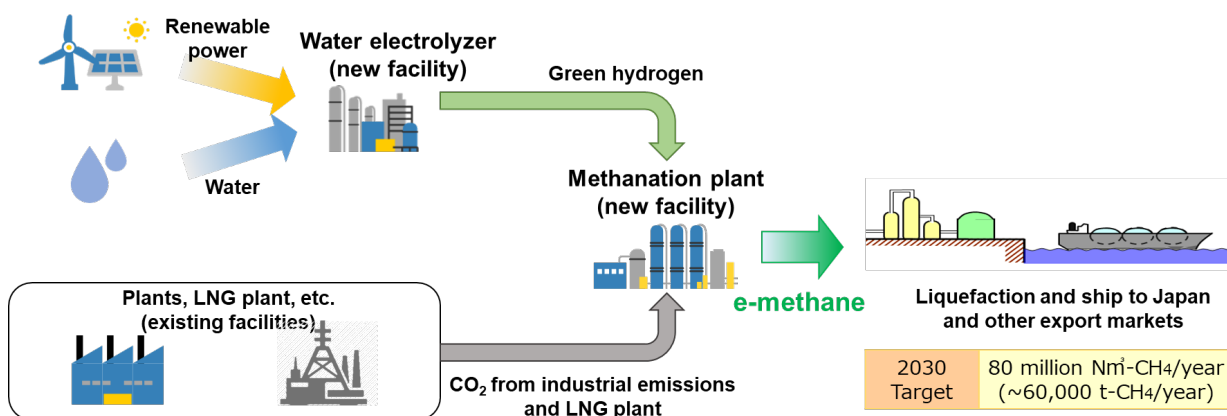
Renewable power

Water electrolyzer (new facility)

Green hydrogen

Water

Methanation plant (new facility)

Plants, LNG plant, etc. (existing facilities)

e-methane

Liquefaction and ship to Japan and other export markets

$CO_2$ from industrial emissions and LNG plant

| 2030 Target | 80 million $Nm^3$-$CH_4$/year (~60,000 t-$CH_4$/year) |
|---|---|